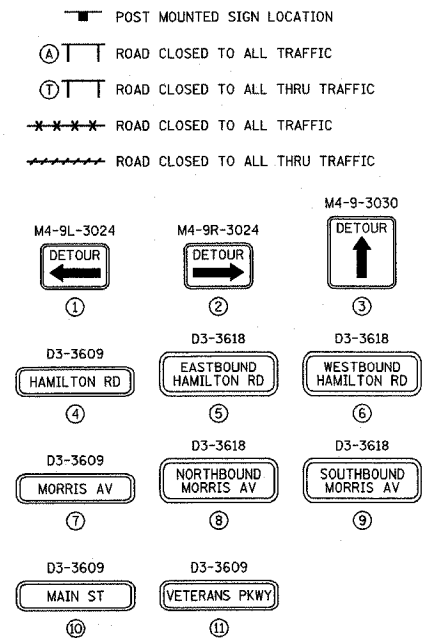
POST MOUNTED SIGN LOCATION

Ⓐ ROAD CLOSED TO ALL TRAFFIC

Ⓣ ROAD CLOSED TO ALL THRU TRAFFIC

ROAD CLOSED TO ALL TRAFFIC

ROAD CLOSED TO ALL THRU TRAFFIC

M4-9L-3024
DETOUR
①

M4-9R-3024
DETOUR
②

M4-9-3030
DETOUR
③

D3-3609
HAMILTON RD
④

D3-3618
EASTBOUND HAMILTON RD
⑤

D3-3618
WESTBOUND HAMILTON RD
⑥

D3-3609
MORRIS AV
⑦

D3-3618
NORTHBOUND MORRIS AV
⑧

D3-3618
SOUTHBOUND MORRIS AV
⑨

D3-3609
MAIN ST
⑩

D3-3609
VETERANS PKWY
⑪